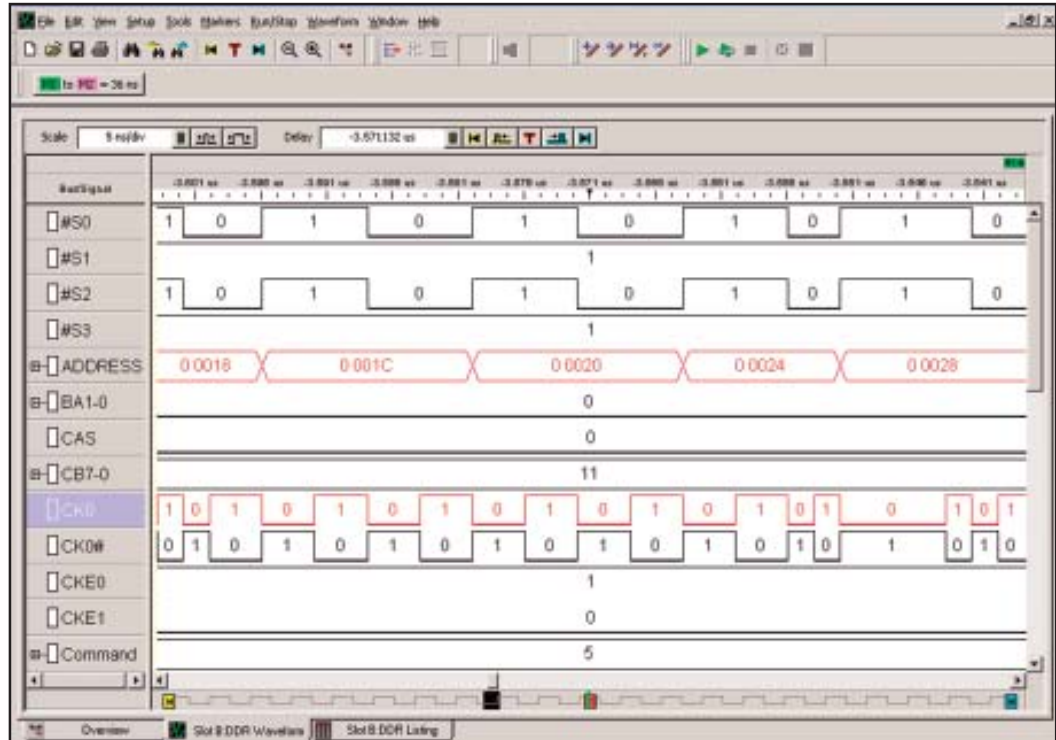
File Edit View Setup Tools Markers Run/Stop Waveform Window Help

M1 to M2 = 36 ns

Scale 5 ns/div Delay -3.571132 us

Bus/Signal

-3.601 us -3.596 us -3.591 us -3.586 us -3.581 us -3.576 us -3.571 us -3.566 us -3.561 us -3.556 us -3.551 us -3.546 us -3.541 us

#S0 1 0 1 0 1 0 1 0 1 0

#S1 1

#S2 1 0 1 0 1 0 1 0 1 0

#S3 1

ADDRESS 0 0018 0 001C 0 0020 0 0024 0 0028

BA1-0 0

CAS 0

CB7-0 11

CK0 1 0 1 0 1 0 1 0 1 0 1 0 1 0 1 0 1 0 1 0 1

CK0# 0 1 0 1 0 1 0 1 0 1 0 1 0 1 0 1 0 1 0 1 0

CKE0 1

CKE1 0

Command 5

Overview Slot 8:DDR Waveform Slot 8:DDR Listing